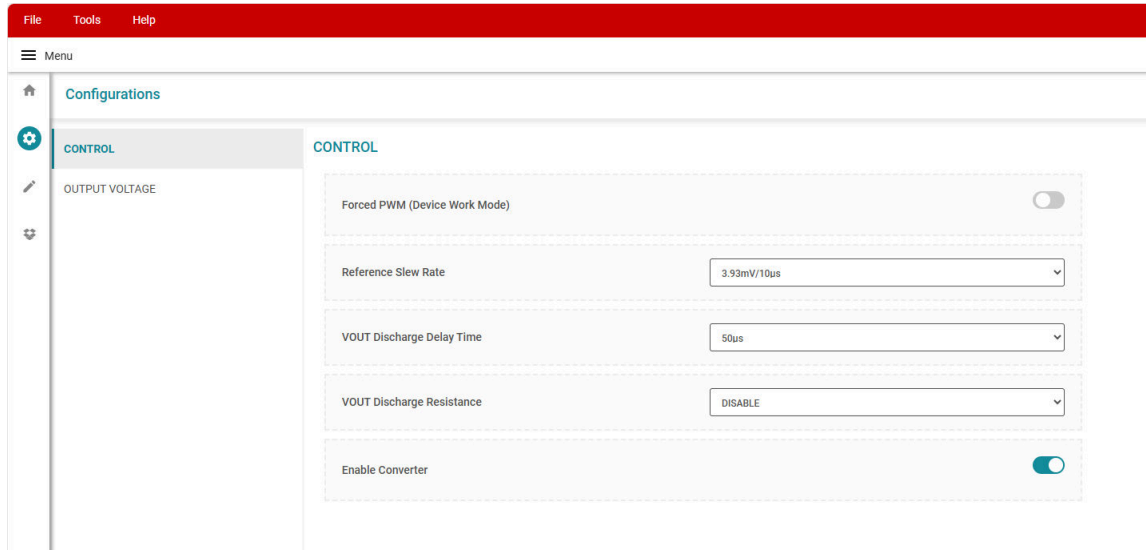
File Tools Help

Menu

Configurations

CONTROL

OUTPUT VOLTAGE

CONTROL

Forced PWM (Device Work Mode)

Reference Slew Rate

3.93mV/10µs

VOUT Discharge Delay Time

50µs

VOUT Discharge Resistance

DISABLE

Enable Converter